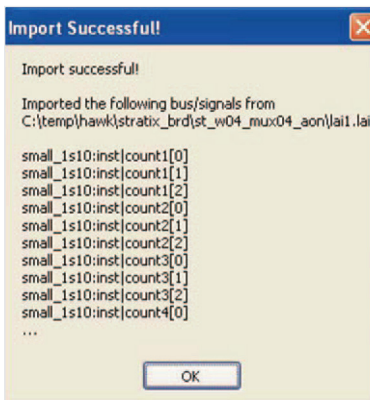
Import Successful!

Import successful!

Imported the following bus/signals from
C:\temp\hawk\stratix_brd\st_w04_mux04_aon\lai1.lai

small_1s10:inst|count1[0]
small_1s10:inst|count1[1]
small_1s10:inst|count1[2]
small_1s10:inst|count2[0]
small_1s10:inst|count2[1]
small_1s10:inst|count2[2]
small_1s10:inst|count3[0]
small_1s10:inst|count3[1]
small_1s10:inst|count3[2]
small_1s10:inst|count4[0]
...

OK